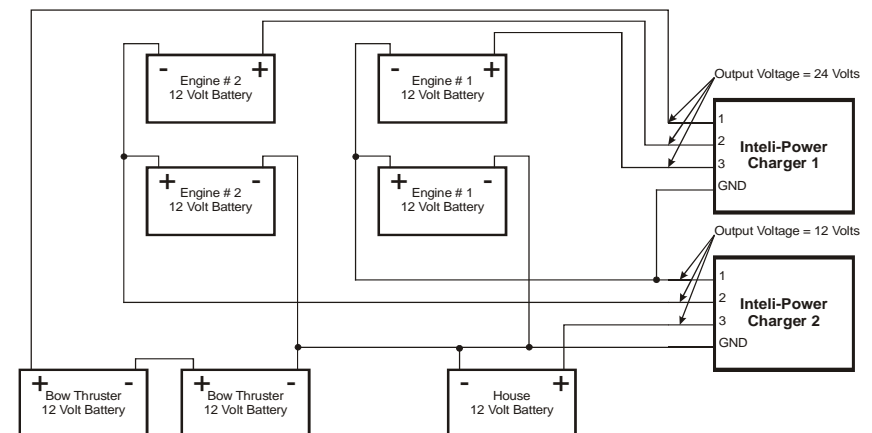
- Engine # 2 12 Volt Battery +

- Engine # 1 12 Volt Battery +

Output Voltage = 24 Volts

1
2
3
GND

Inteli-Power Charger 1

+ Engine # 2 12 Volt Battery -

+ Engine # 1 12 Volt Battery -

Output Voltage = 12 Volts

1
2
3
GND

Inteli-Power Charger 2

+ Bow Thruster 12 Volt Battery -

+ Bow Thruster 12 Volt Battery -

- House 12 Volt Battery +